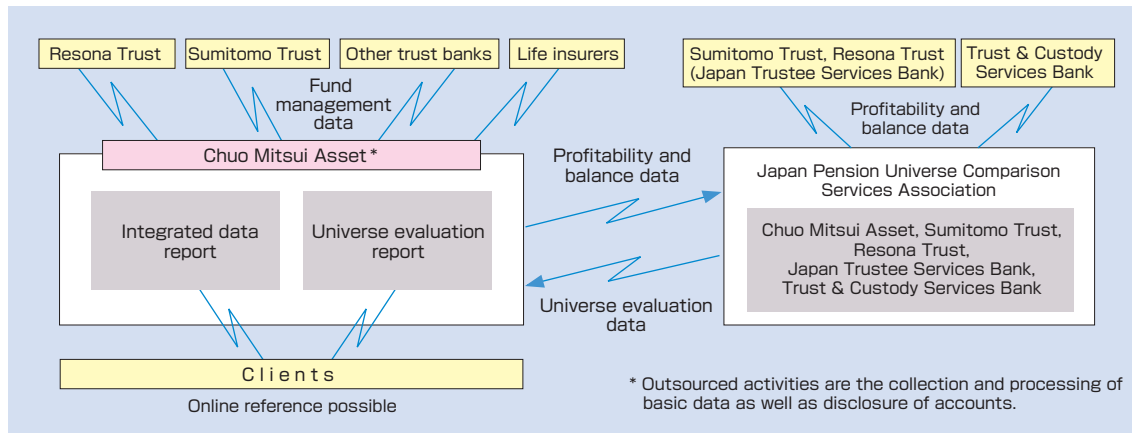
Resona Trust

Sumitomo Trust

Other trust banks

Life insurers

Fund management data

Sumitomo Trust, Resona Trust (Japan Trustee Services Bank)

Trust & Custody Services Bank

Profitability and balance data

Chuo Mitsui Asset *

Integrated data report

Universe evaluation report

Profitability and balance data

Japan Pension Universe Comparison Services Association

Chuo Mitsui Asset, Sumitomo Trust, Resona Trust, Japan Trustee Services Bank, Trust & Custody Services Bank

Universe evaluation data

Clients

Online reference possible

* Outsourced activities are the collection and processing of basic data as well as disclosure of accounts.